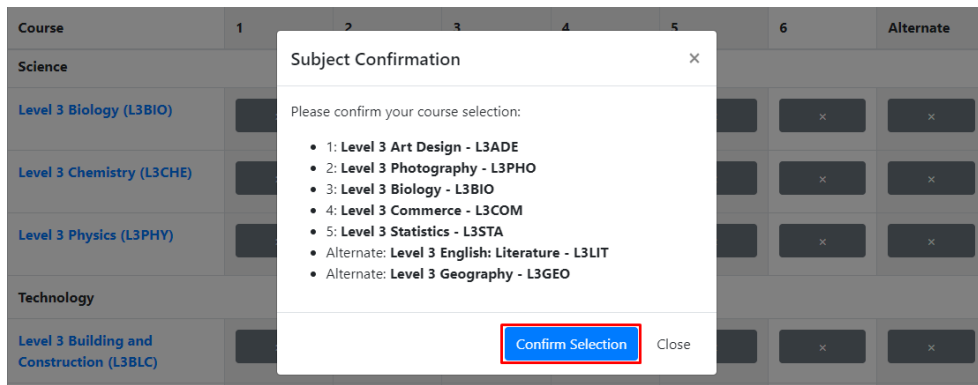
| Course | 1 | 2 | 3 | 4 | 5 | 6 | Alternate |
|---|---|---|---|---|---|---|---|
| Science | | | | | | | |
| Level 3 Biology (L3BIO) | | | | | | × | × |
| Level 3 Chemistry (L3CHE) | | | | | | × | × |
| Level 3 Physics (L3PHY) | | | | | | × | × |
| Technology | | | | | | | |
| Level 3 Building and Construction (L3BLC) | | | | | | × | × |

Subject Confirmation ×

Please confirm your course selection:

- 1: **Level 3 Art Design - L3ADE**
- 2: **Level 3 Photography - L3PHO**
- 3: **Level 3 Biology - L3BIO**
- 4: **Level 3 Commerce - L3COM**
- 5: **Level 3 Statistics - L3STA**
- Alternate: **Level 3 English: Literature - L3LIT**
- Alternate: **Level 3 Geography - L3GEO**

Confirm Selection Close